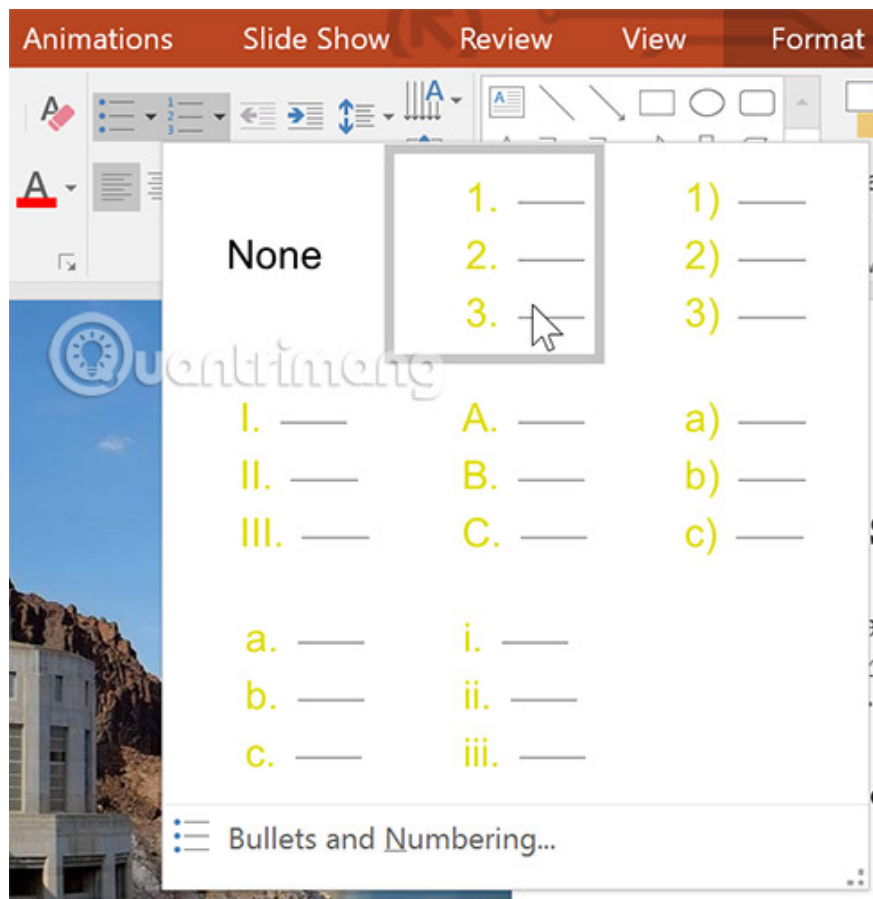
Animations Slide Show Review View Format

None

1. ——
2. ——
3. ——

1) ——
2) ——
3) ——

I. ——
II. ——
III. ——

A. ——
B. ——
C. ——

a) ——
b) ——
c) ——

a. ——
b. ——
c. ——

i. ——
ii. ——
iii. ——

Bullets and Numbering...

Quantrimang